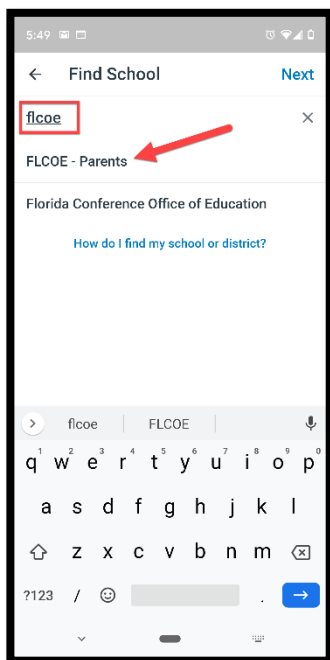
5:49

Find School

Next

flcoe

FLCOE - Parents

Florida Conference Office of Education

How do I find my school or district?

flcoe

FLCOE

q 1 w 2 e 3 r 4 t 5 y 6 u 7 i 8 o 9 p 0

a s d f g h j k l

z x c v b n m

?123 / ,